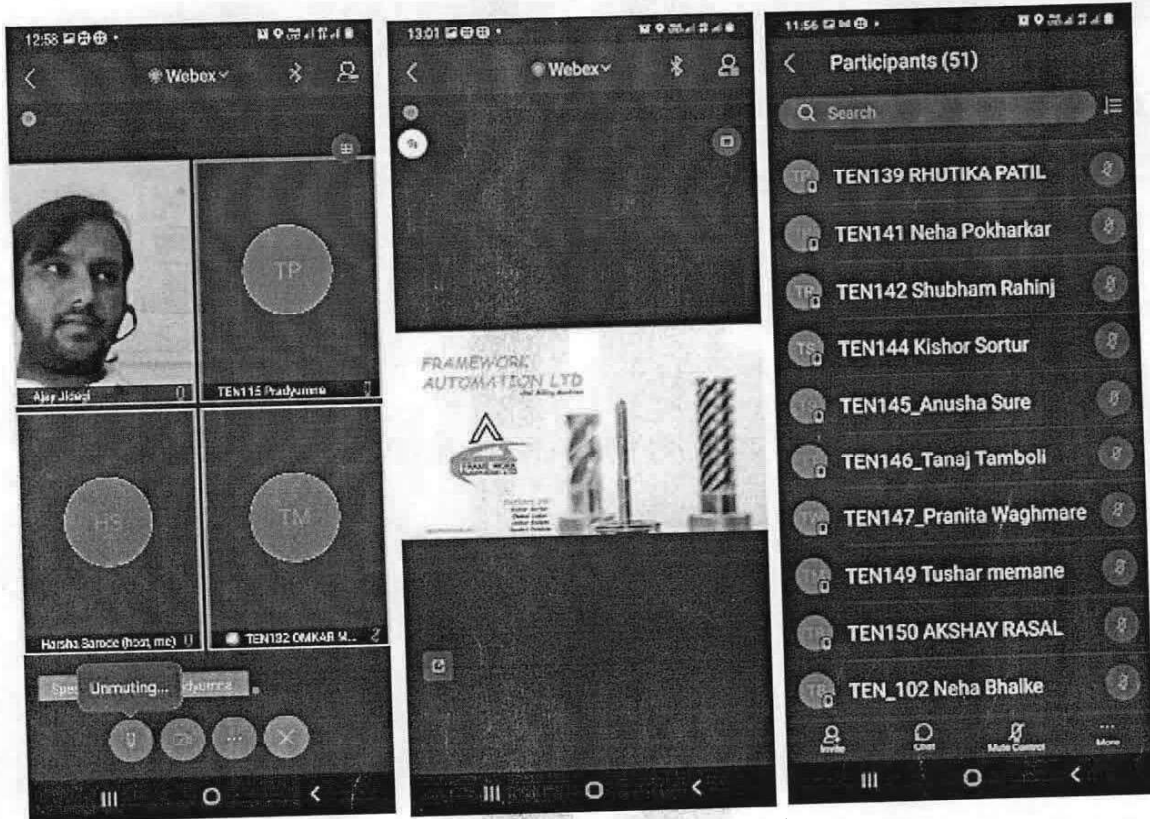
12:58

Webex

TP

Ajay Jiswal

TEN115 Pradyumna

HS

TM

Harsha Baroce (host, me)

TEN132 OMKAR M...

Unmuting...

13:01

Webex

FRAMEWORK AUTOMATION LTD

11:56

Participants (51)

Search

TP TEN139 RHUTIKA PATIL

TEN141 Neha Pokharkar

TP TEN142 Shubham Rahinj

TS TEN144 Kishor Sortur

TEN145_Anusha Sure

TEN146_Tanaj Tamboli

TW TEN147_Pranita Waghmare

TEN149 Tushar memane

TEN150 AKSHAY RASAL

TB TEN_102 Neha Bhalke

Invite

Chat

Mute Control

More